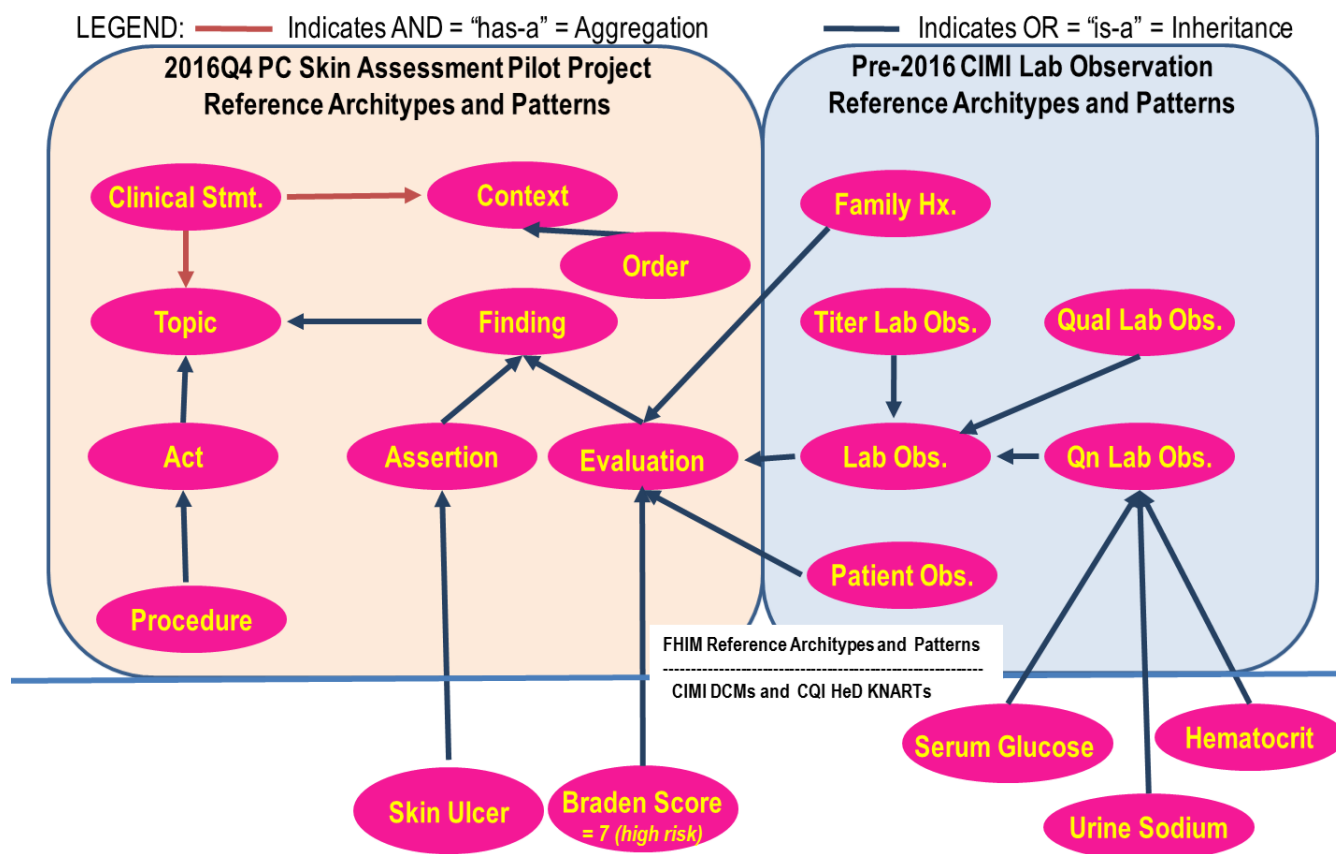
LEGEND: Indicates AND = “has-a” = Aggregation Indicates OR = “is-a” = Inheritance

2016Q4 PC Skin Assessment Pilot Project
Reference Architypes and Patterns

Pre-2016 CIMI Lab Observation
Reference Architypes and Patterns

Clinical Stmt.

Context

Order

Family Hx.

Topic

Finding

Titer Lab Obs.

Qual Lab Obs.

Act

Assertion

Evaluation

Lab Obs.

Qn Lab Obs.

Patient Obs.

Procedure

FHIM Reference Architypes and Patterns
------------------------------------------------------------
CIMI DCMs and CQI HeD KNARTs

Serum Glucose

Hematocrit

Skin Ulcer

Braden Score
= 7 (high risk)

Urine Sodium